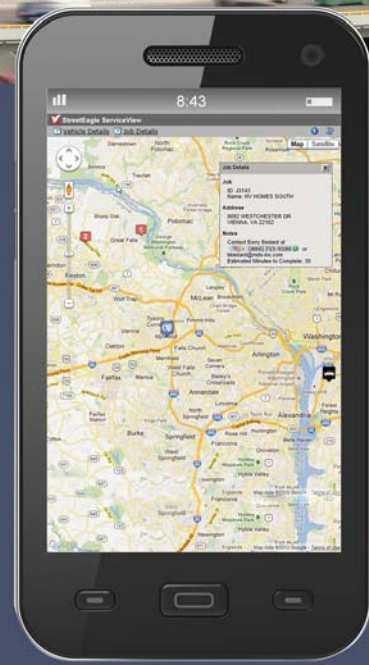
8:43

StreetEagle ServiceView

Vehicle Details Job Details

Map Satellite

Job Details

Job
ID: J3143
Name: NV HOMES SOUTH

Address
8092 WESTCHESTER DR
VIENNA, VA 22182

Notes
Contact Barry Bedard at
(866) 703-5080 or
bbedard@mds-inc.com
Estimated Minutes to Complete: 30

Potomac
Great Falls
McLean
Reston
Wolf Trap
Vienna
Oakton
Merrifield
Falls Church
Arlington
Washington
Fairfax
Annandale
Alexandria
Burke
Springfield
Franconia
Map data ©2012 Google Terms of Use